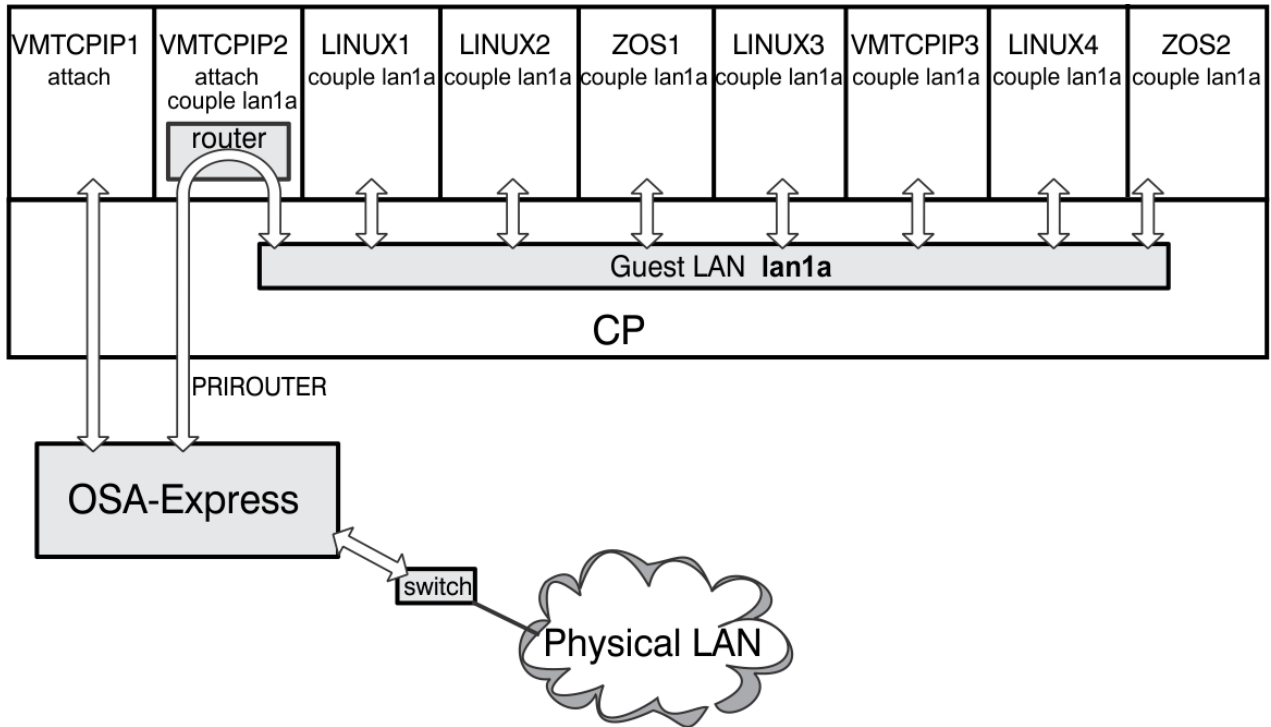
VMTCPIP1
attach

VMTCPIP2
attach
couple lan1a

router

LINUX1
couple lan1a

LINUX2
couple lan1a

ZOS1
couple lan1a

LINUX3
couple lan1a

VMTCPIP3
couple lan1a

LINUX4
couple lan1a

ZOS2
couple lan1a

Guest LAN **lan1a**

CP

PRIROUTER

OSA-Express

switch

Physical LAN